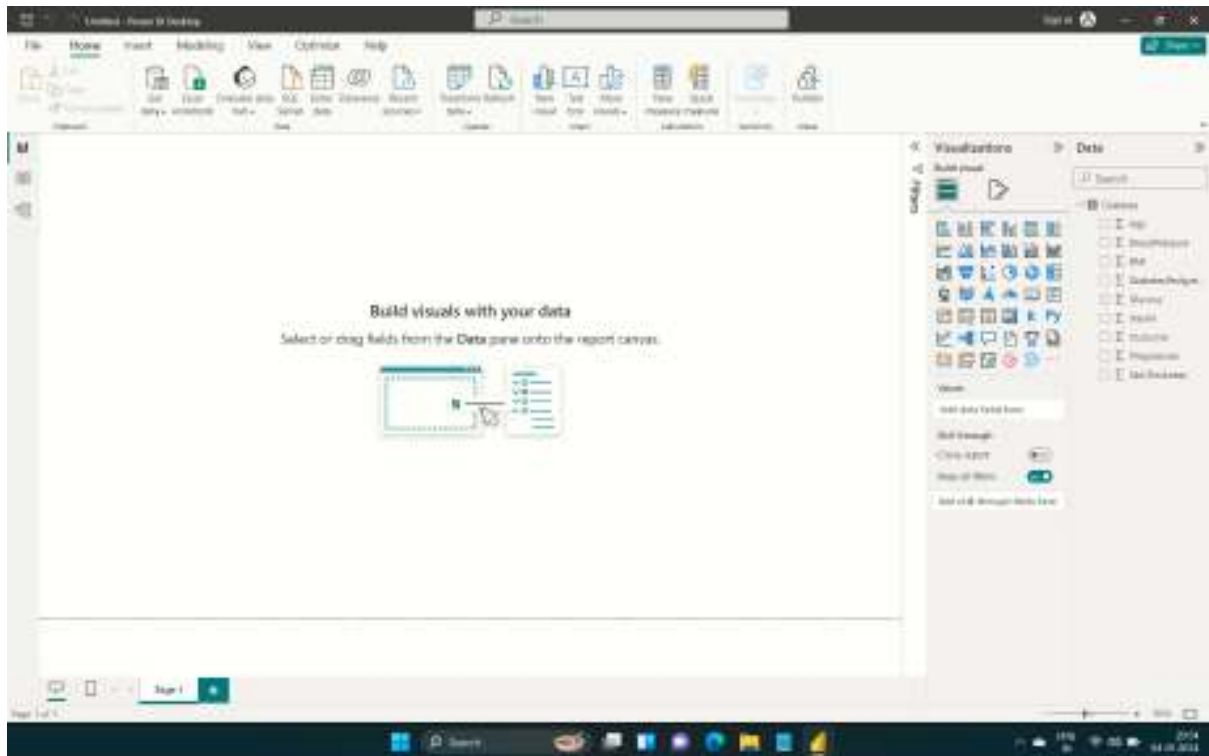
Untitled - Power BI Desktop

Search

File Home Insert Modeling View Optimize Help

Share

Get data Excel workbook OneLake data hub SQL Server Enter data Dataverse Recent sources

Transform data Refresh

New visual Text box More visuals

New measure Quick measure

Publish

Build visuals with your data

Select or drag fields from the Data pane onto the report canvas.

Visualizations

Build visual

Data

Search

Diabetes

Age

BloodPressure

BMI

DiabetesPedigree

Glucose

Insulin

Outcome

Pregnancies

SkinThickness

Values

Add data fields here

Drill through

Cross-report

Keep all filters

Add drill-through fields here

Filters

Page 1

Page 1 of 1

Search